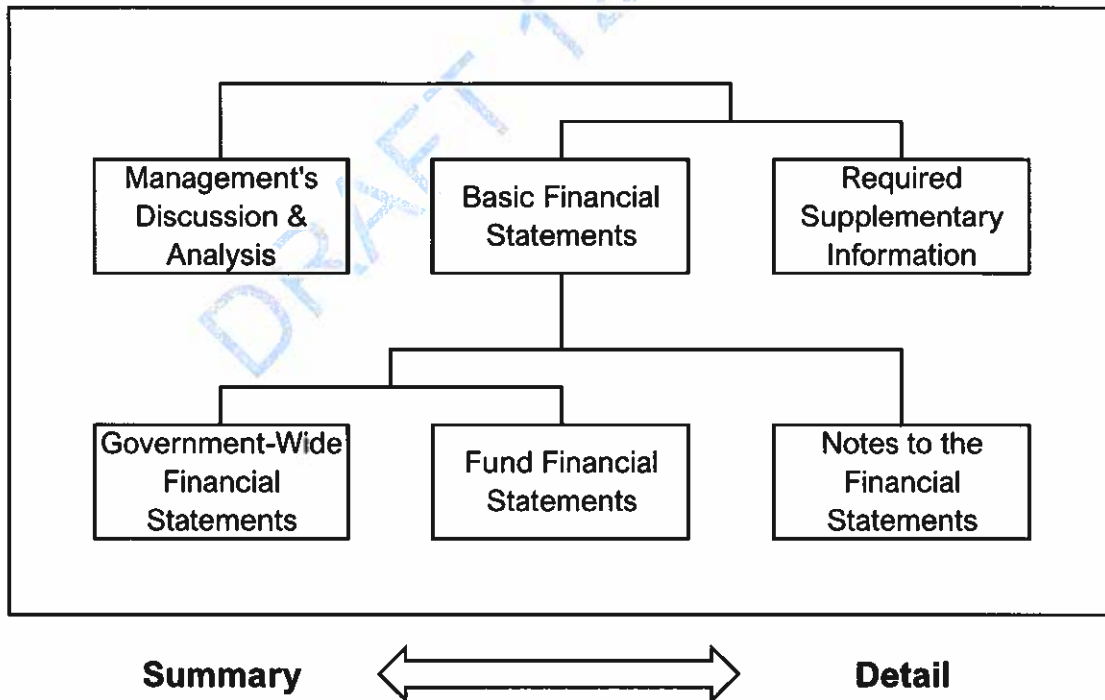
DRAFT

Management's Discussion & Analysis

Basic Financial Statements

Required Supplementary Information

Government-Wide Financial Statements

Fund Financial Statements

Notes to the Financial Statements

Summary

Detail